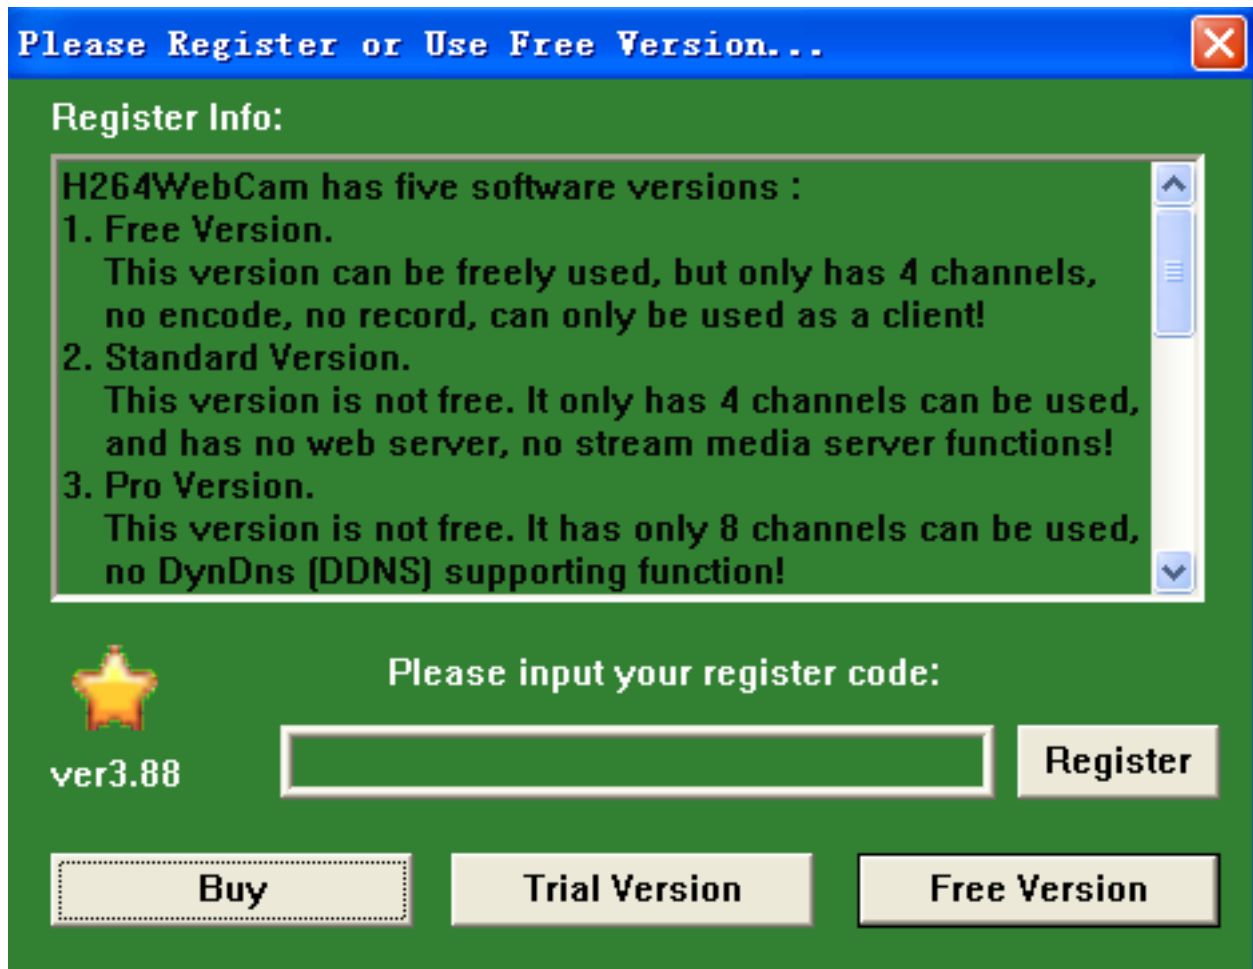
Please Register or Use Free Version...

Register Info:

H264WebCam has five software versions :
1. Free Version.
This version can be freely used, but only has 4 channels, no encode, no record, can only be used as a client!
2. Standard Version.
This version is not free. It only has 4 channels can be used, and has no web server, no stream media server functions!
3. Pro Version.
This version is not free. It has only 8 channels can be used, no DynDns (DDNS) supporting function!

Please input your register code:

ver3.88

Register

Buy

Trial Version

Free Version